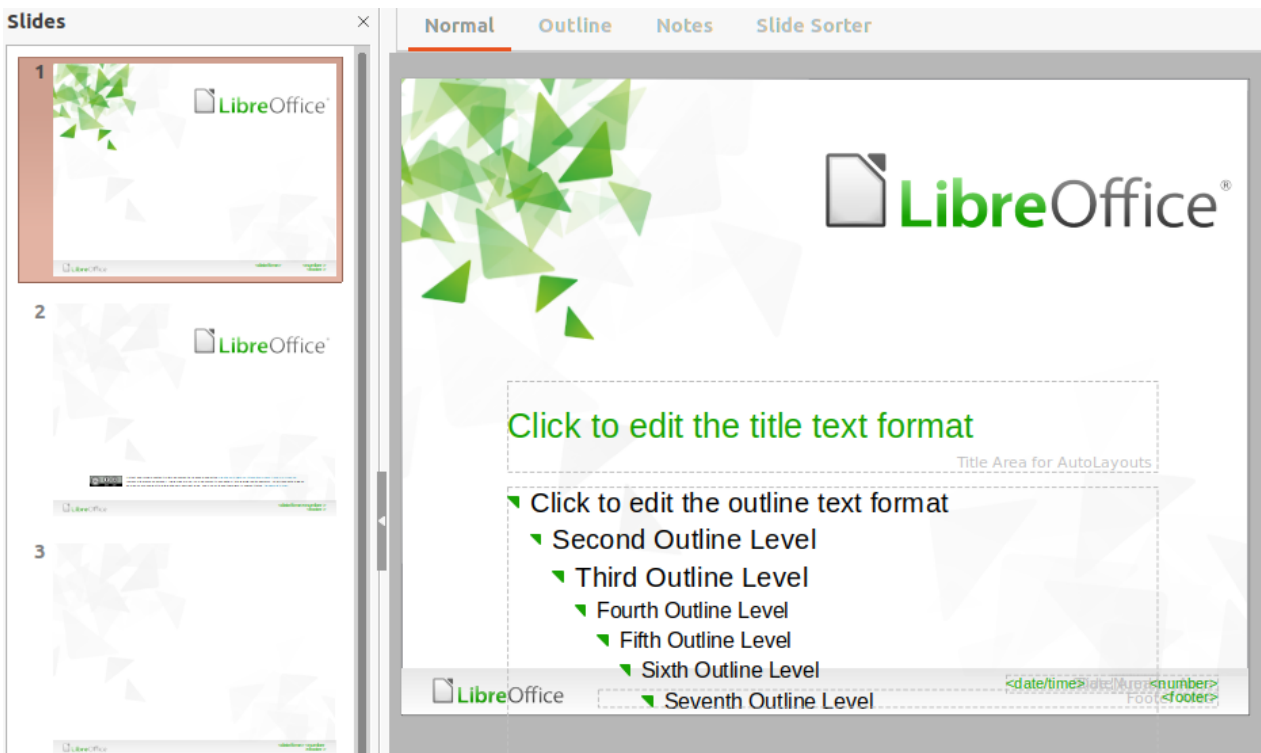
Slides
×
Normal Outline Notes Slide Sorter

1
LibreOffice
LibreOffice
2
LibreOffice
LibreOffice
3
LibreOffice

LibreOffice®

Click to edit the title text format
Title Area for AutoLayouts
Click to edit the outline text format
Second Outline Level
Third Outline Level
Fourth Outline Level
Fifth Outline Level
Sixth Outline Level
Seventh Outline Level
LibreOffice
<date/time>
<number>
<footer>